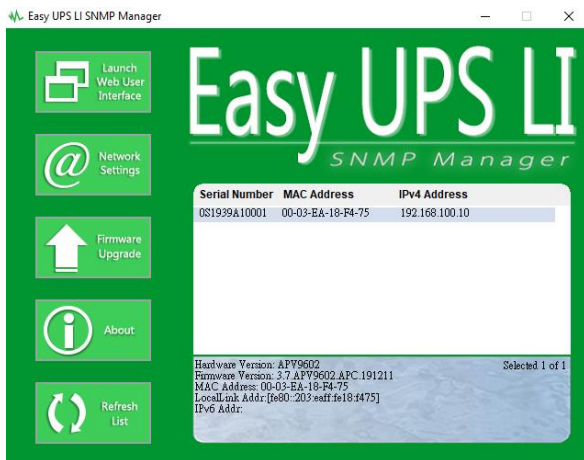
Easy UPS LI SNMP Manager

Launch Web User Interface

Network Settings

Firmware Upgrade

About

Refresh List

Easy UPS LI

SNMP Manager

| Serial Number | MAC Address | IPv4 Address |
|---|---|---|
| 0S1939A10001 | 00-03-EA-18-F4-75 | 192.168.100.10 |

Hardware Version: APV9602
Firmware Version: 3.7.APV9602.APC.191211
MAC Address: 00-03-EA-18-F4-75
LocalLink Addr:[fe80::203:eaff:fe18:f475]
IPv6 Addr:

Selected 1 of 1